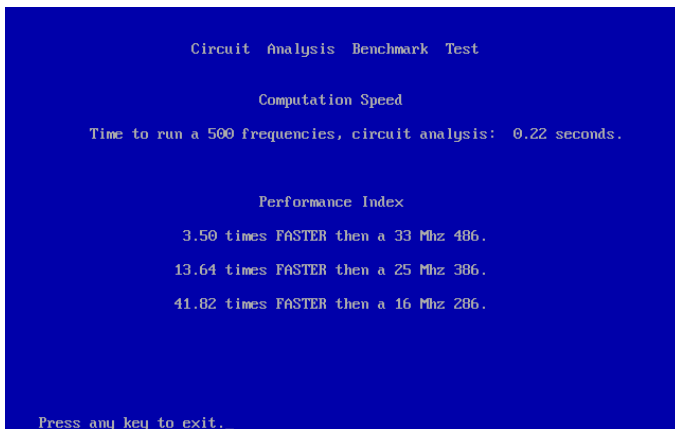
Circuit Analysis Benchmark Test

Computation Speed

Time to run a 500 frequencies, circuit analysis: 0.22 seconds.

Performance Index

3.50 times FASTER then a 33 Mhz 486.

13.64 times FASTER then a 25 Mhz 386.

41.82 times FASTER then a 16 Mhz 286.

Press any key to exit._